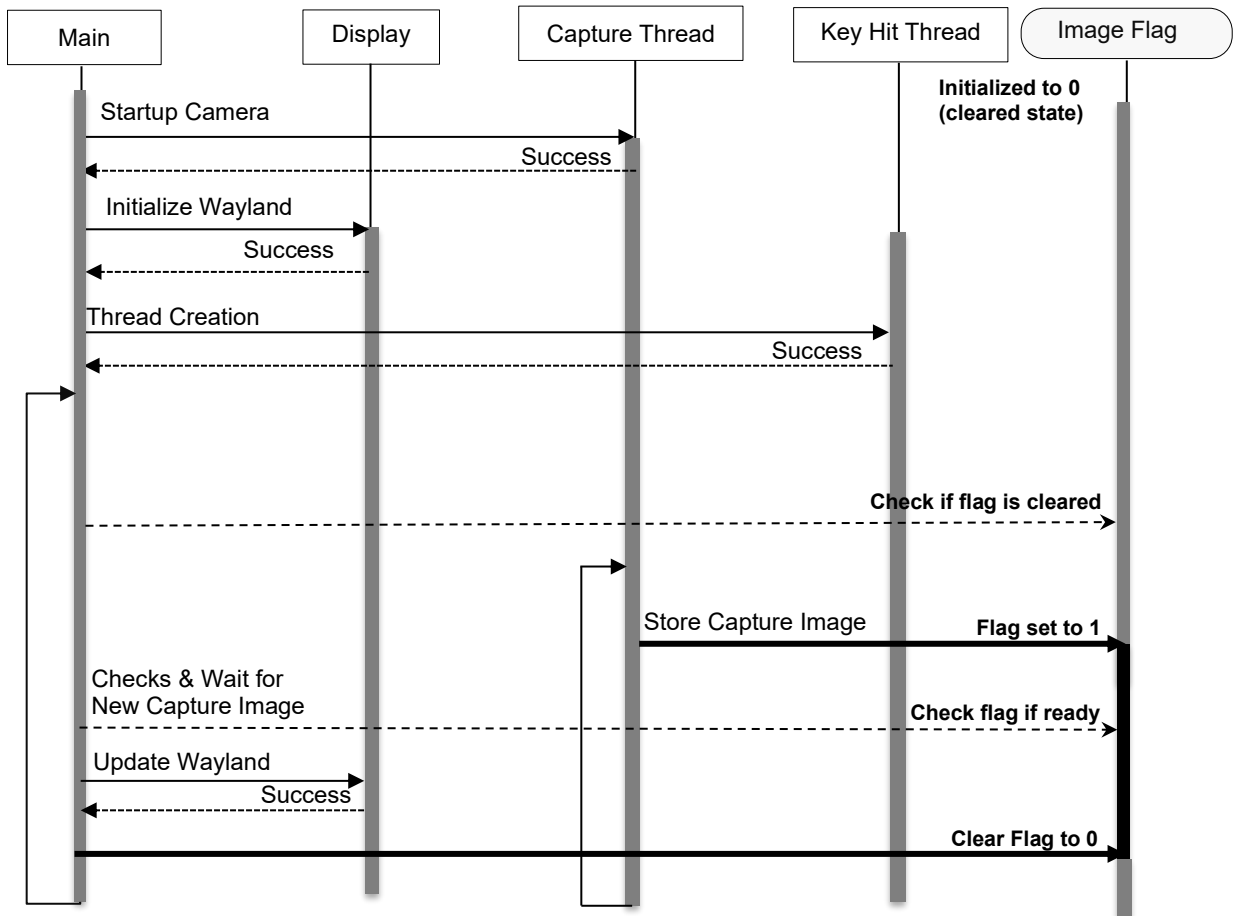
Main

Display

Capture Thread

Key Hit Thread

Image Flag

Initialized to 0 (cleared state)

Startup Camera

Success

Initialize Wayland

Success

Thread Creation

Success

Check if flag is cleared

Store Capture Image

Flag set to 1

Checks & Wait for New Capture Image

Check flag if ready

Update Wayland

Success

Clear Flag to 0